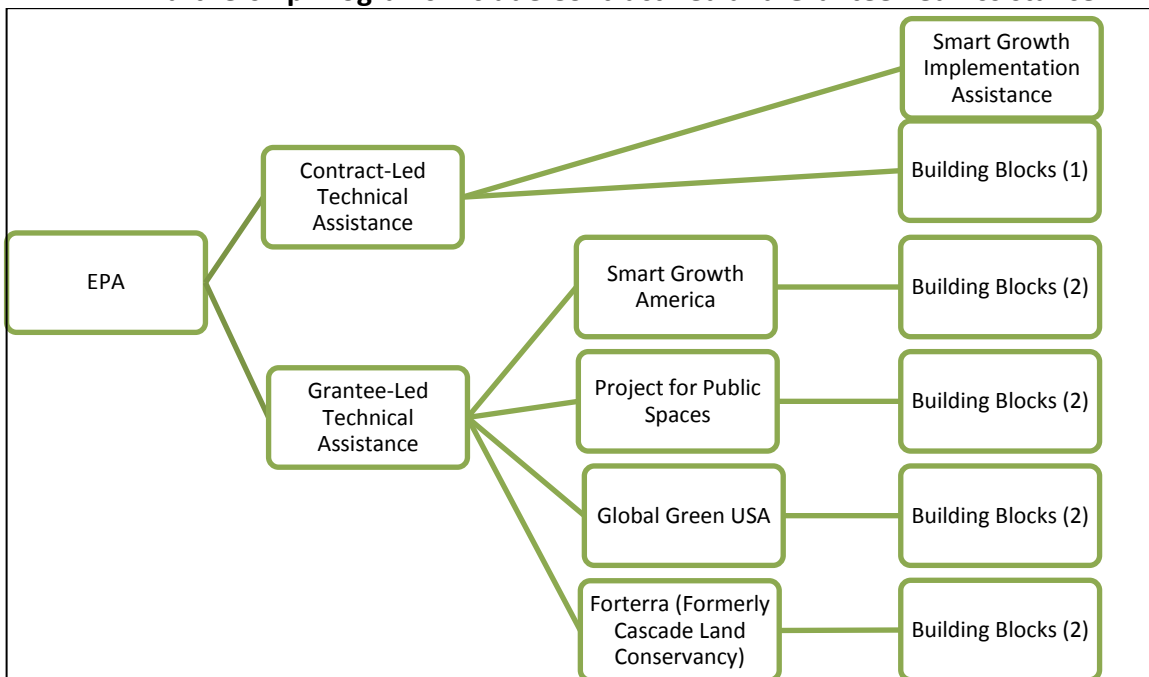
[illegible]

EPA

Contract-Led Technical Assistance

Smart Growth Implementation Assistance

Building Blocks (1)

Grantee-Led Technical Assistance

Smart Growth America

Building Blocks (2)

Project for Public Spaces

Building Blocks (2)

Global Green USA

Building Blocks (2)

Forterra (Formerly Cascade Land Conservancy)

Building Blocks (2)